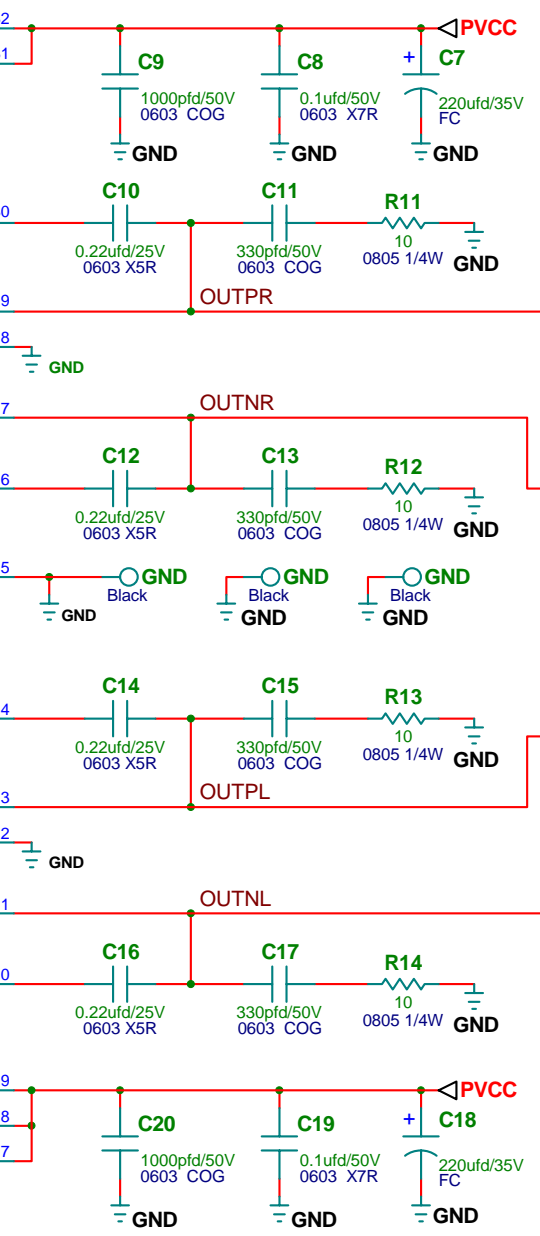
2
1
PVCC
C9
1000pfd/50V
0603 COG
GND
C8
0.1ufd/50V
0603 X7R
GND
+
C7
220ufd/35V
FC
GND

0
C10
0.22ufd/25V
0603 X5R
C11
330pfd/50V
0603 COG
R11
10
0805 1/4W
GND
9
OUTPR
8
GND

7
OUTNR
6
C12
0.22ufd/25V
0603 X5R
C13
330pfd/50V
0603 COG
R12
10
0805 1/4W
GND

5
GND
Black
GND
GND
Black
GND
GND
Black
GND

4
C14
0.22ufd/25V
0603 X5R
C15
330pfd/50V
0603 COG
R13
10
0805 1/4W
GND
3
OUTPL
2
GND

1
OUTNL
0
C16
0.22ufd/25V
0603 X5R
C17
330pfd/50V
0603 COG
R14
10
0805 1/4W
GND

9
8
7
PVCC
C20
1000pfd/50V
0603 COG
GND
C19
0.1ufd/50V
0603 X7R
GND
+
C18
220ufd/35V
FC
GND